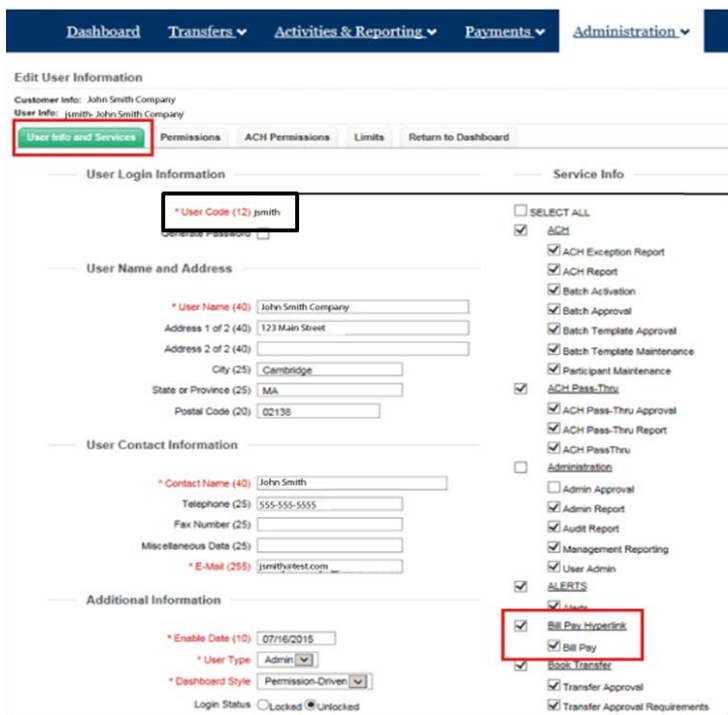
Dashboard Transfers Activities & Reporting Payments Administration

Edit User Information

Customer Info: John Smith Company
User Info: jsmith- John Smith Company

User Info and Services | Permissions | ACH Permissions | Limits | Return to Dashboard

User Login Information

* User Code (12) jsmith
Generate Password

User Name and Address

* User Name (40) John Smith Company
Address 1 of 2 (40) 123 Main Street
Address 2 of 2 (40)
City (25) Cambridge
State or Province (25) MA
Postal Code (20) 02138

User Contact Information

* Contact Name (40) John Smith
Telephone (25) 555-555-5555
Fax Number (25)
Miscellaneous Data (25)
* E-Mail (255) jsmith@test.com

Additional Information

* Enable Date (10) 07/16/2015
* User Type Admin
* Dashboard Style Permission-Driven
Login Status Locked Unlocked

Service Info

SELECT ALL
ACH
ACH Exception Report
ACH Report
Batch Activation
Batch Approval
Batch Template Approval
Batch Template Maintenance
Participant Maintenance
ACH Pass-Thru
ACH Pass-Thru Approval
ACH Pass-Thru Report
ACH PassThru
Administration
Admin Approval
Admin Report
Audit Report
Management Reporting
User Admin
ALERTS
Alerts
Bill Pay Hyperlink
Bill Pay
Book Transfer
Transfer Approval
Transfer Approval Requirements